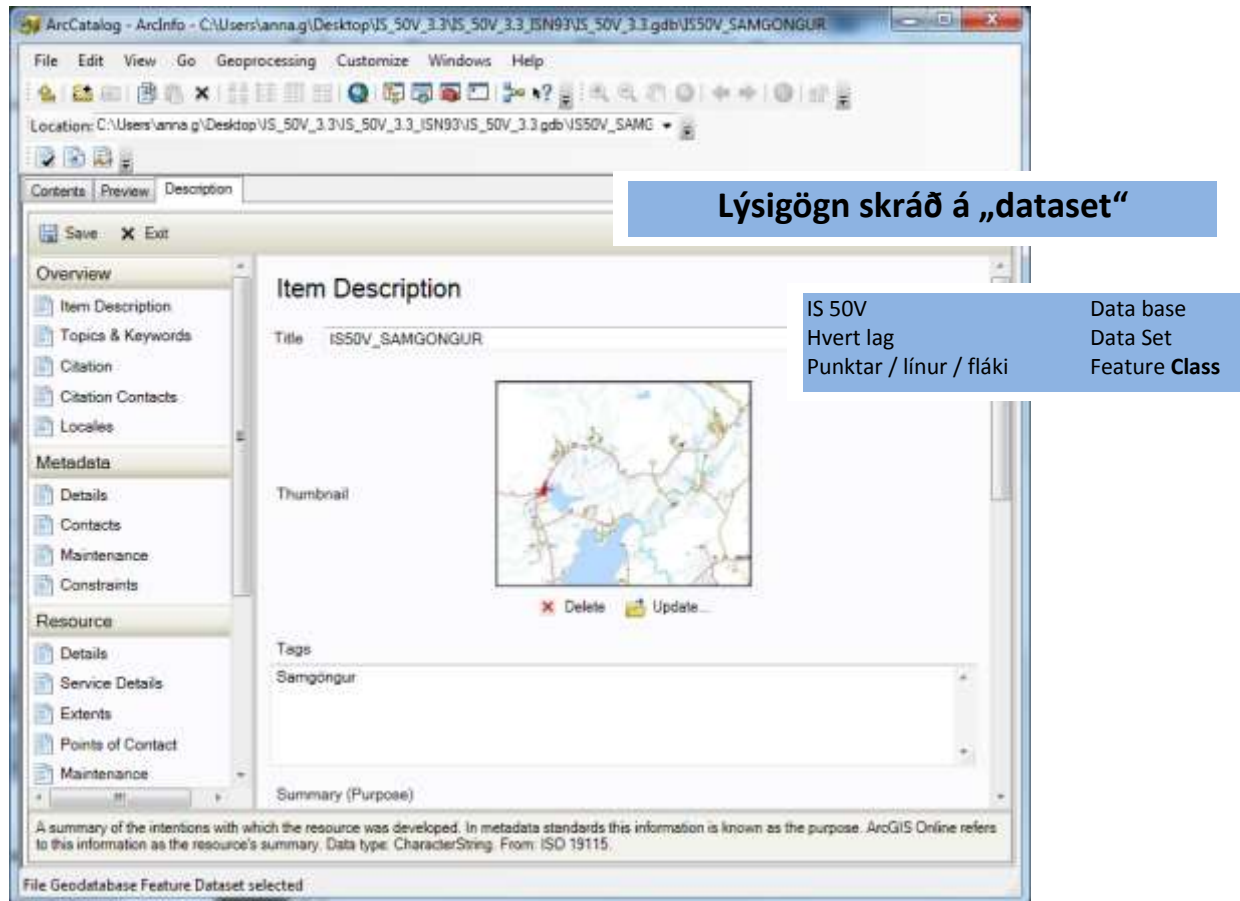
ArcCatalog - ArcInfo - C:\Users\anna.g\Desktop\IS_50V_3.3\IS_50V_3.3_ISN93\IS_50V_3.3.gdb\IS50V_SAMGONGUR

File Edit View Go Geoprocessing Customize Windows Help

Location: C:\Users\anna.g\Desktop\IS_50V_3.3\IS_50V_3.3_ISN93\IS_50V_3.3.gdb\IS50V_SAMG

Contents Preview Description

Lýsigögn skráð á „dataset“

Save Exit

Overview
Item Description
Topics & Keywords
Citation
Citation Contacts
Locales
Metadata
Details
Contacts
Maintenance
Constraints
Resource
Details
Service Details
Extents
Points of Contact
Maintenance

Item Description

| IS 50V | Data base |
|---|---|
| Hvert lag | Data Set |
| Punktar / línur / fláki | Feature **Class** |

Title IS50V_SAMGONGUR

Thumbnail

Delete Update...

Tags
Samgöngur

Summary (Purpose)

A summary of the intentions with which the resource was developed. In metadata standards this information is known as the purpose. ArcGIS Online refers to this information as the resource's summary. Data type: CharacterString. From: ISO 19115.

File Geodatabase Feature Dataset selected